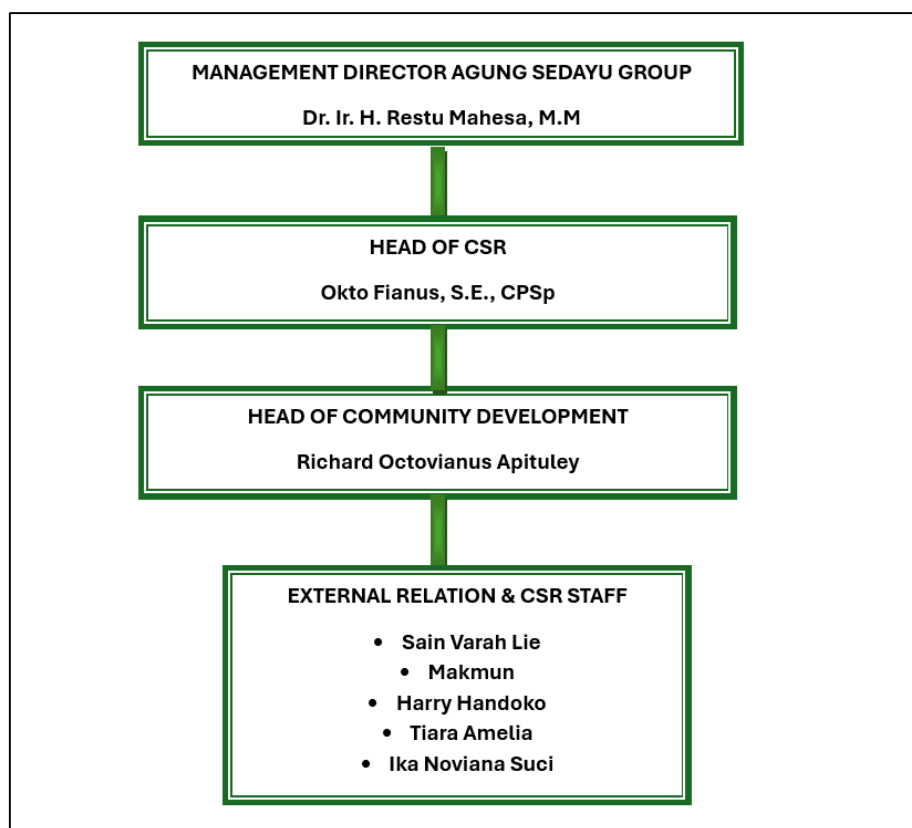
MANAGEMENT DIRECTOR AGUNG SEDAYU GROUP

Dr. Ir. H. Restu Mahesa, M.M

HEAD OF CSR

Okto Fianus, S.E., CPSp

HEAD OF COMMUNITY DEVELOPMENT

Richard Octovianus Apituley

EXTERNAL RELATION & CSR STAFF

- Sain Varah Lie
- Makmun
- Harry Handoko
- Tiara Amelia
- Ika Noviana Suci